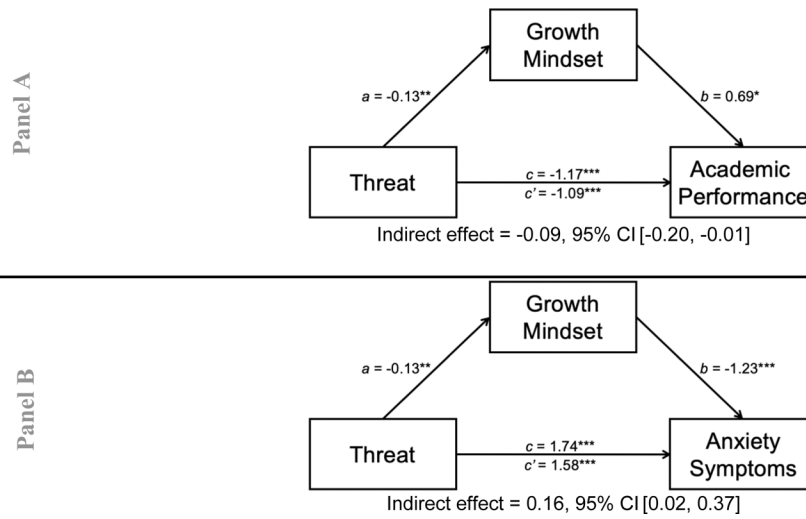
Panel A

Growth Mindset

$a$ = -0.13**

$b$ = 0.69*

Threat

$c$ = -1.17***
$c'$ = -1.09***

Academic Performance

Indirect effect = -0.09, 95% CI [-0.20, -0.01]

Panel B

Growth Mindset

$a$ = -0.13**

$b$ = -1.23***

Threat

$c$ = 1.74***
$c'$ = 1.58***

Anxiety Symptoms

Indirect effect = 0.16, 95% CI [0.02, 0.37]